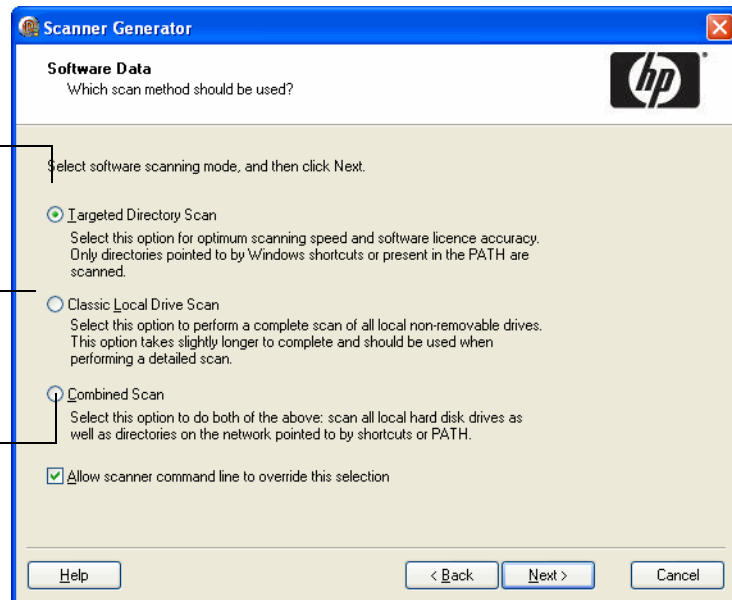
Scanner Generator

Software Data
Which scan method should be used?

hp

Select software scanning mode, and then click Next.

Targeted Directory Scan
Select this option for optimum scanning speed and software licence accuracy. Only directories pointed to by Windows shortcuts or present in the PATH are scanned.

Classic Local Drive Scan
Select this option to perform a complete scan of all local non-removable drives. This option takes slightly longer to complete and should be used when performing a detailed scan.

Combined Scan
Select this option to do both of the above: scan all local hard disk drives as well as directories on the network pointed to by shortcuts or PATH.

Allow scanner command line to override this selection

Help

< Back

Next >

Cancel